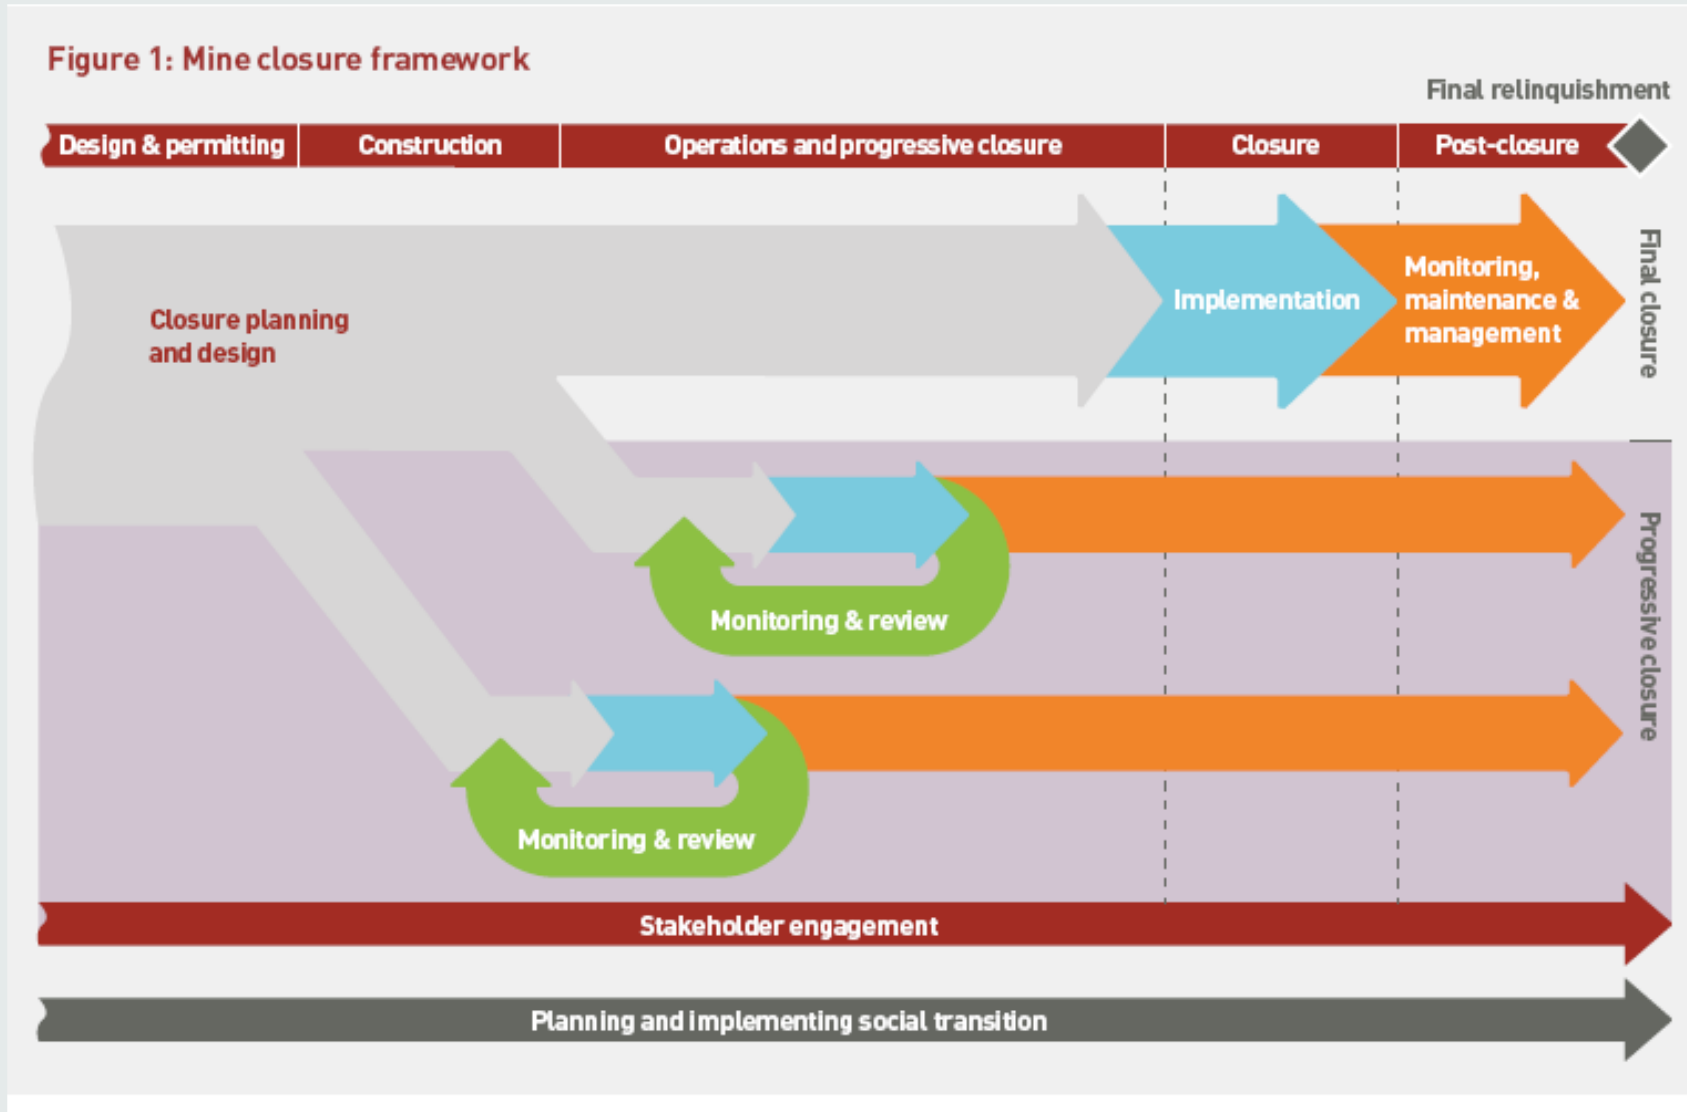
Figure 1: Mine closure framework

Final relinquishment

Design & permitting | Construction | Operations and progressive closure | Closure | Post-closure

Closure planning and design

Implementation

Monitoring, maintenance & management

Final closure

Monitoring & review

Monitoring & review

Progressive closure

Stakeholder engagement

Planning and implementing social transition